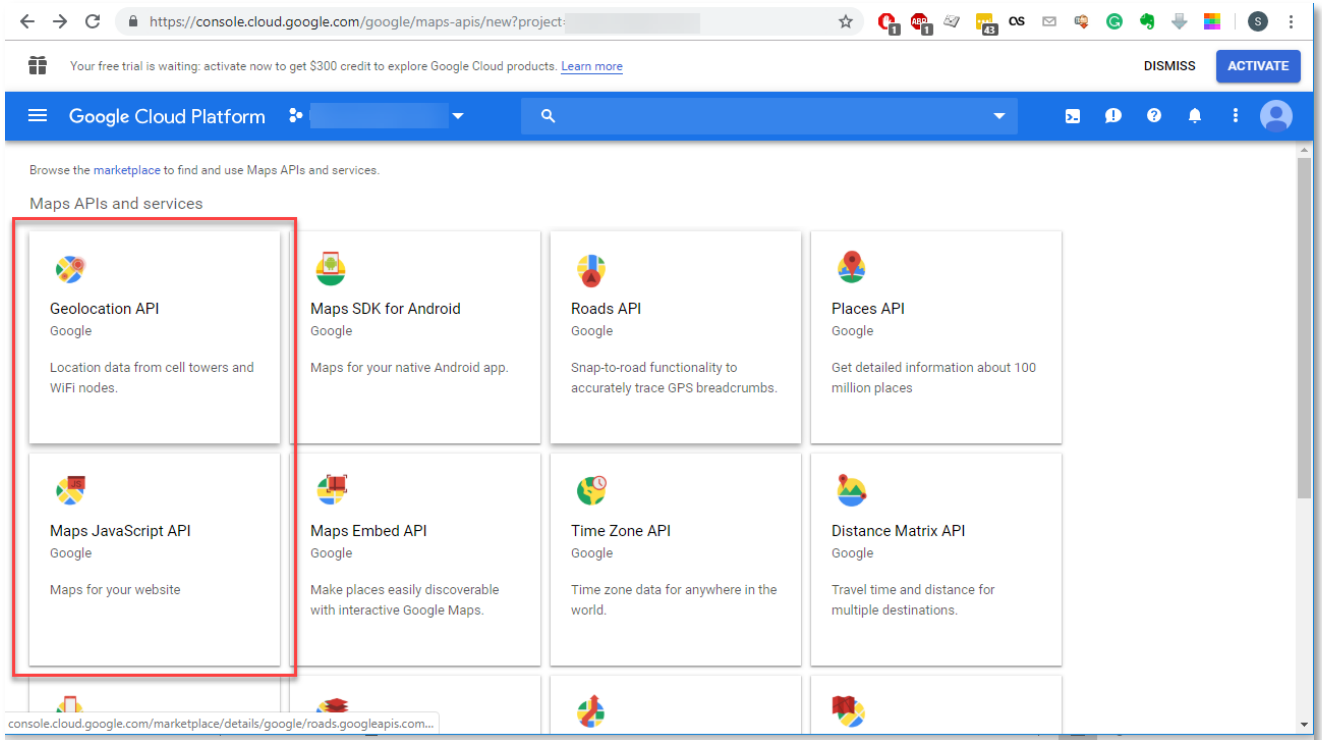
https://console.cloud.google.com/google/maps-apis/new?project=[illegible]

Your free trial is waiting: activate now to get $300 credit to explore Google Cloud products. Learn more

DISMISS

ACTIVATE

Google Cloud Platform

Browse the marketplace to find and use Maps APIs and services.

Maps APIs and services

Geolocation API
Google
Location data from cell towers and WiFi nodes.

Maps SDK for Android
Google
Maps for your native Android app.

Roads API
Google
Snap-to-road functionality to accurately trace GPS breadcrumbs.

Places API
Google
Get detailed information about 100 million places

Maps JavaScript API
Google
Maps for your website

Maps Embed API
Google
Make places easily discoverable with interactive Google Maps.

Time Zone API
Google
Time zone data for anywhere in the world.

Distance Matrix API
Google
Travel time and distance for multiple destinations.

console.cloud.google.com/marketplace/details/google/roads.googleapis.com...